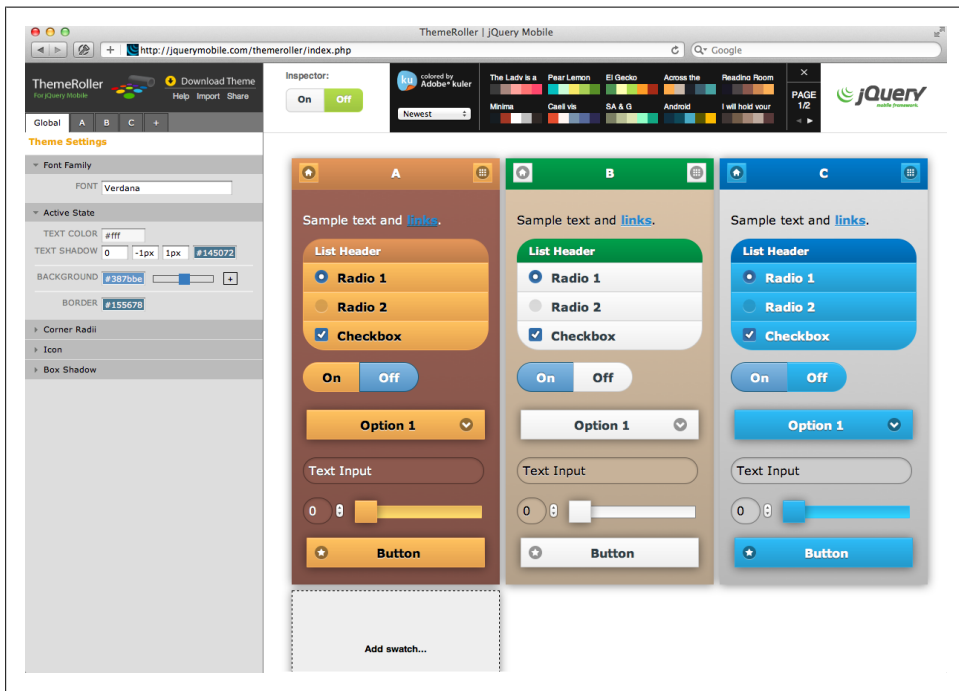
ThemeRoller | jQuery Mobile

http://jquerymobile.com/themeroller/index.php

Google

ThemeRoller
For jQuery Mobile

Download Theme
Help Import Share

Inspector:
On Off

ku colored by Adobe® kuler
Newest

The Lady is a
Pear Lemon
El Gecko
Across the
Reading Room
Minima
Caeli vis
SA & G
Android
I will hold your

PAGE 1/2

jQuery mobile framework

Global A B C +

Theme Settings

Font Family
FONT Verdana

Active State
TEXT COLOR #fff
TEXT SHADOW 0 -1px 1px #145072
BACKGROUND #387bbe +
BORDER #155678

Corner Radii
Icon
Box Shadow

A
Sample text and links.
List Header
Radio 1
Radio 2
Checkbox
On Off
Option 1
Text Input
0
Button

B
Sample text and links.
List Header
Radio 1
Radio 2
Checkbox
On Off
Option 1
Text Input
0
Button

C
Sample text and links.
List Header
Radio 1
Radio 2
Checkbox
On Off
Option 1
Text Input
0
Button

Add swatch...